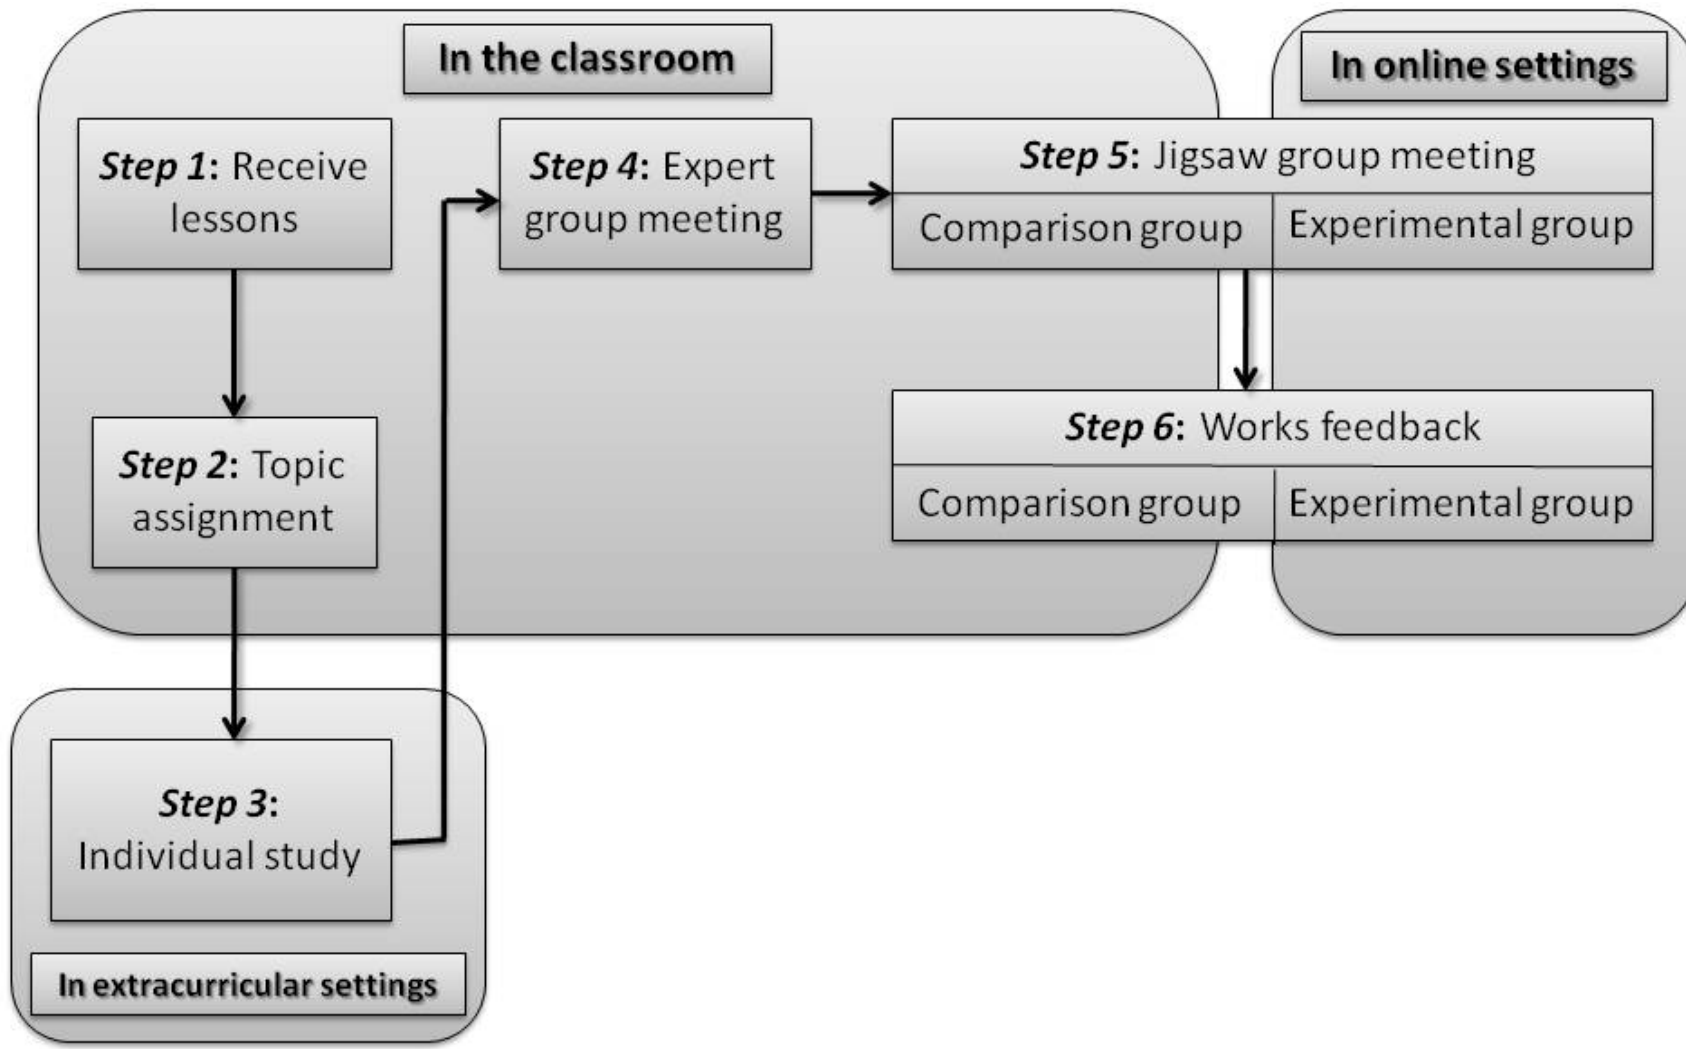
In the classroom

In online settings

Step 1: Receive lessons

Step 4: Expert group meeting

Step 5: Jigsaw group meeting

| Comparison group | Experimental group |
|---|---|

Step 2: Topic assignment

Step 6: Works feedback

| Comparison group | Experimental group |
|---|---|

Step 3: Individual study

In extracurricular settings